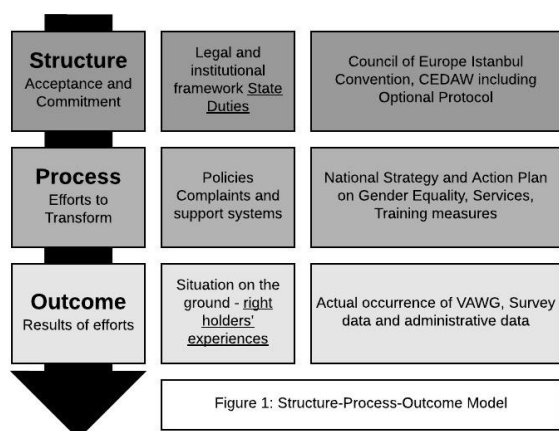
Structure
Acceptance and Commitment

Legal and institutional framework State Duties

Council of Europe Istanbul Convention, CEDAW including Optional Protocol

Process
Efforts to Transform

Policies
Complaints and support systems

National Strategy and Action Plan on Gender Equality, Services, Training measures

Outcome
Results of efforts

Situation on the ground - right holders' experiences

Actual occurrence of VAWG, Survey data and administrative data

Figure 1: Structure-Process-Outcome Model